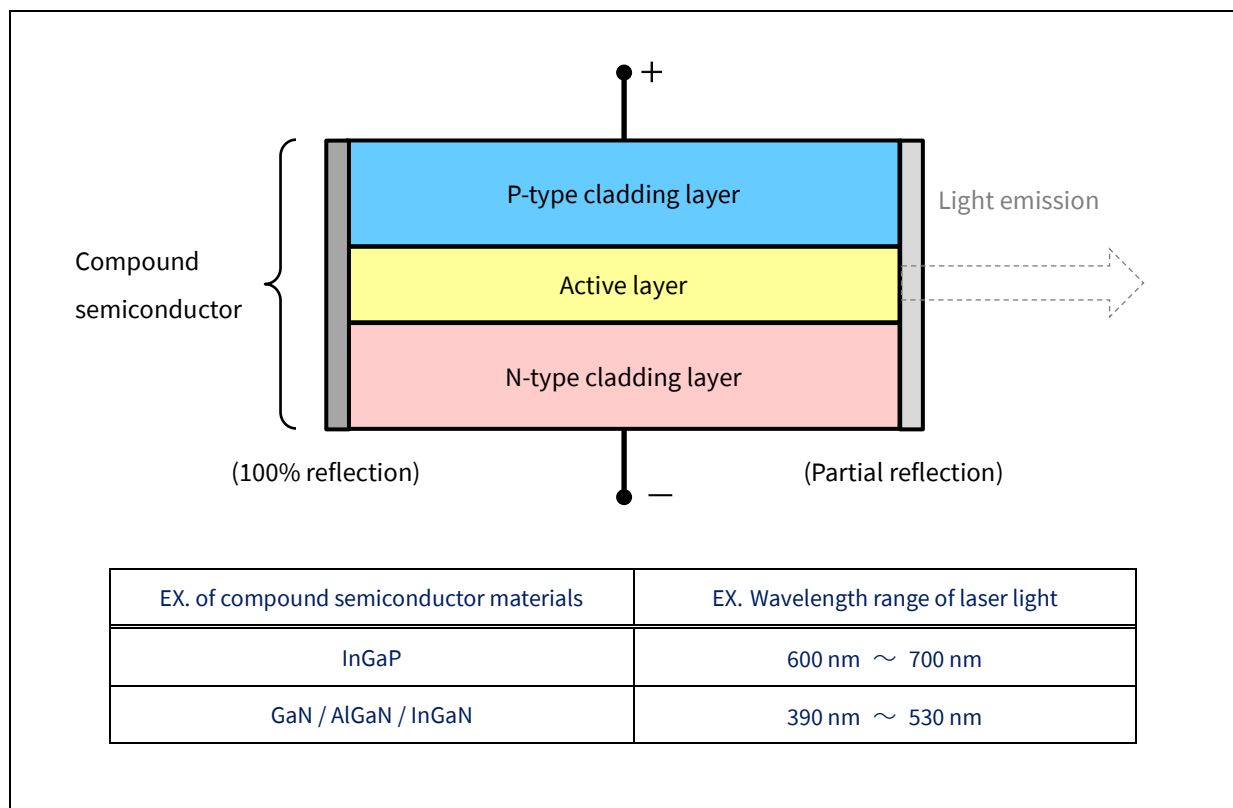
+

P-type cladding layer

Light emission

Compound semiconductor

Active layer

N-type cladding layer

(100% reflection)

(Partial reflection)

−

| EX. of compound semiconductor materials | EX. Wavelength range of laser light |
|---|---|
| InGaP | 600 nm ～ 700 nm |
| GaN / AlGaN / InGaN | 390 nm ～ 530 nm |